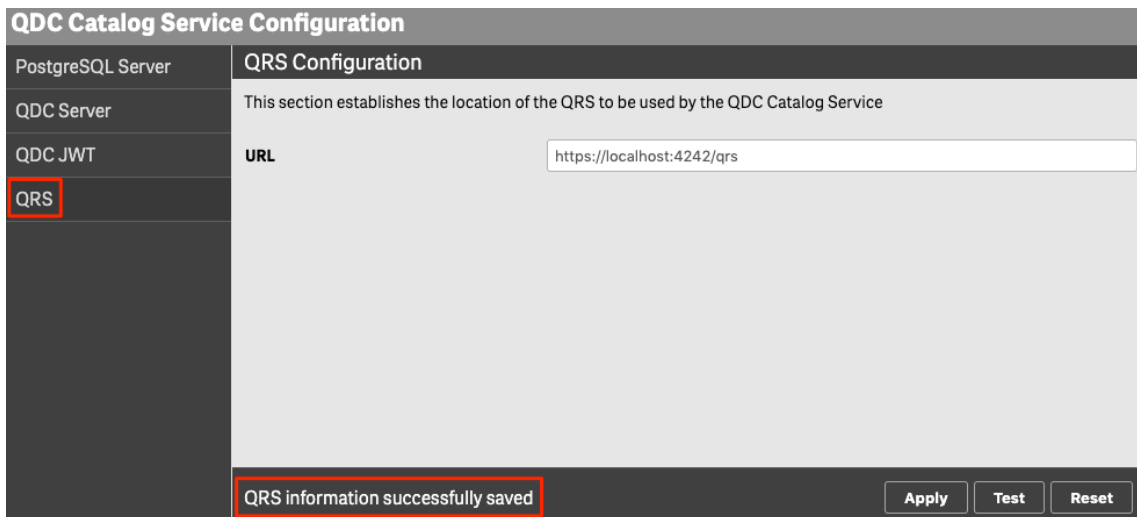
QDC Catalog Service Configuration

PostgreSQL Server

QDC Server

QDC JWT

QRS

QRS Configuration

This section establishes the location of the QRS to be used by the QDC Catalog Service

URL https://localhost:4242/qrs

QRS information successfully saved

Apply Test Reset